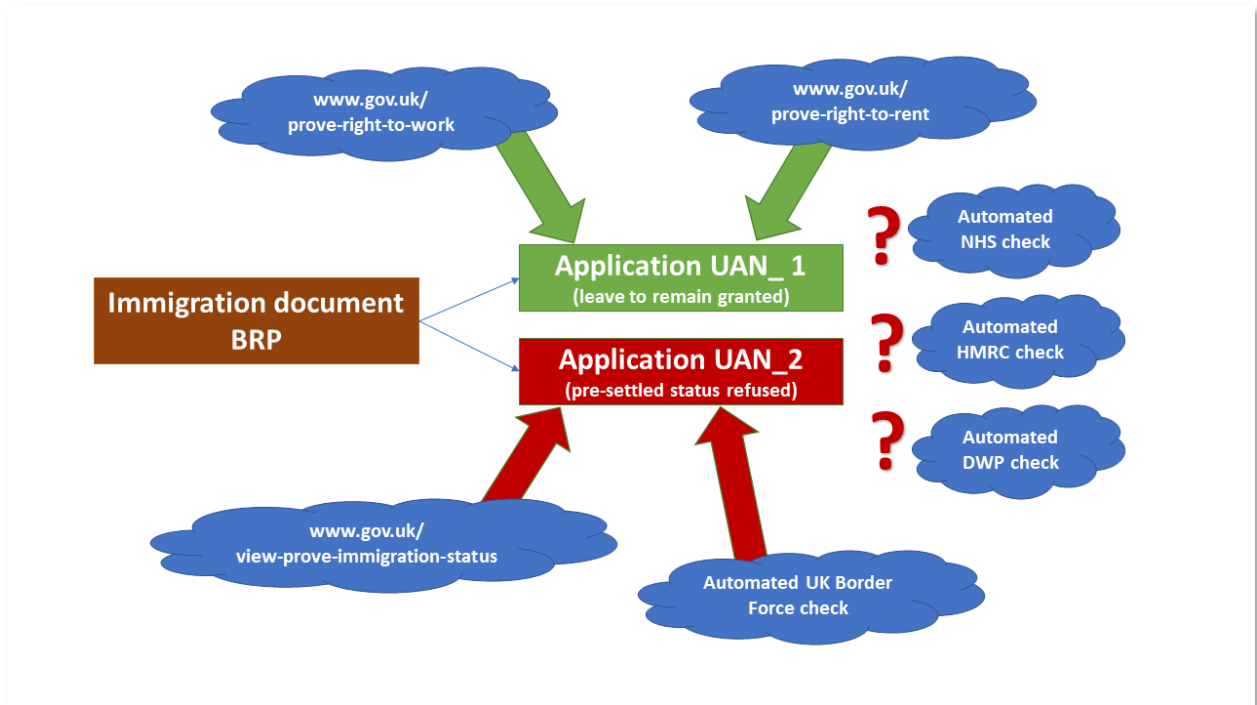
www.gov.uk/
prove-right-to-work

www.gov.uk/
prove-right-to-rent

?

Automated
NHS check

Immigration document
BRP

Application UAN_ 1
(leave to remain granted)

Application UAN_2
(pre-settled status refused)

?

Automated
HMRC check

?

Automated
DWP check

www.gov.uk/
view-prove-immigration-status

Automated UK Border
Force check